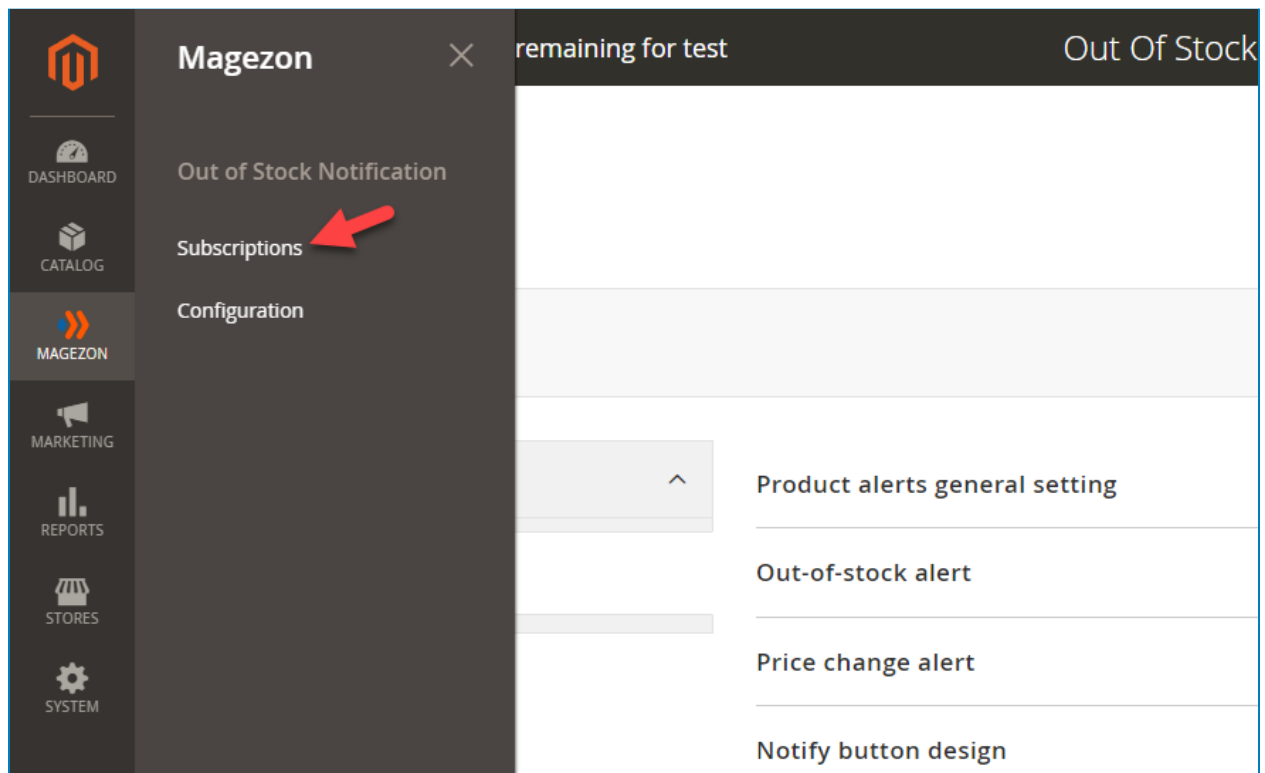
DASHBOARD

CATALOG

MAGEZON

MARKETING

REPORTS

STORES

SYSTEM

Magezon

Out of Stock Notification

Subscriptions

Configuration

remaining for test

Out Of Stock

Product alerts general setting

Out-of-stock alert

Price change alert

Notify button design